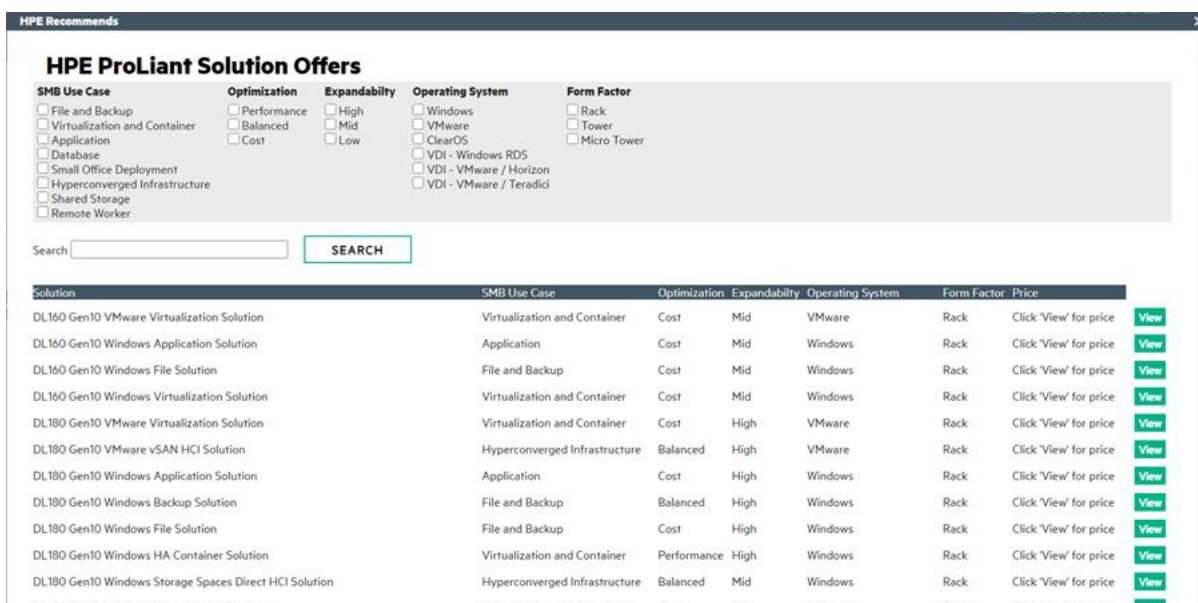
HPE Recommends

×

HPE ProLiant Solution Offers

SMB Use Case
File and Backup
Virtualization and Container
Application
Database
Small Office Deployment
Hyperconverged Infrastructure
Shared Storage
Remote Worker

Optimization
Performance
Balanced
Cost

Expandabilty
High
Mid
Low

Operating System
Windows
VMware
ClearOS
VDI - Windows RDS
VDI - VMware / Horizon
VDI - VMware / Teradici

Form Factor
Rack
Tower
Micro Tower

Search

SEARCH

| Solution | SMB Use Case | Optimization | Expandabilty | Operating System | Form Factor | Price | |
|---|---|---|---|---|---|---|---|
| DL160 Gen10 VMware Virtualization Solution | Virtualization and Container | Cost | Mid | VMware | Rack | Click 'View' for price | View |
| DL160 Gen10 Windows Application Solution | Application | Cost | Mid | Windows | Rack | Click 'View' for price | View |
| DL160 Gen10 Windows File Solution | File and Backup | Cost | Mid | Windows | Rack | Click 'View' for price | View |
| DL160 Gen10 Windows Virtualization Solution | Virtualization and Container | Cost | Mid | Windows | Rack | Click 'View' for price | View |
| DL180 Gen10 VMware Virtualization Solution | Virtualization and Container | Cost | High | VMware | Rack | Click 'View' for price | View |
| DL180 Gen10 VMware vSAN HCI Solution | Hyperconverged Infrastructure | Balanced | High | VMware | Rack | Click 'View' for price | View |
| DL180 Gen10 Windows Application Solution | Application | Cost | High | Windows | Rack | Click 'View' for price | View |
| DL180 Gen10 Windows Backup Solution | File and Backup | Balanced | High | Windows | Rack | Click 'View' for price | View |
| DL180 Gen10 Windows File Solution | File and Backup | Cost | High | Windows | Rack | Click 'View' for price | View |
| DL180 Gen10 Windows HA Container Solution | Virtualization and Container | Performance | High | Windows | Rack | Click 'View' for price | View |
| DL180 Gen10 Windows Storage Spaces Direct HCI Solution | Hyperconverged Infrastructure | Balanced | Mid | Windows | Rack | Click 'View' for price | View |